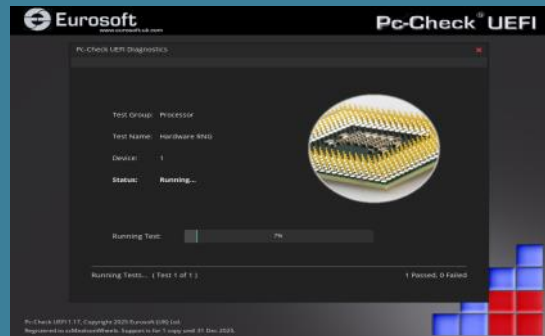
Eurosoft
www.eurosoft-uk.com

Pc-Check® UEFI

Pc-Check UEFI Diagnostics

×

Test Group: Processor

Test Name: Hardware RNG

Device: 1

Status: Running...

Running Test: 7%

Running Tests... ( Test 1 of 1 )

1 Passed, 0 Failed

Pc-Check UEFI 1.17, Copyright 2023 Eurosoft (UK) Ltd.
Registered to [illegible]. Support is for 1 copy until 31 Dec 2023.